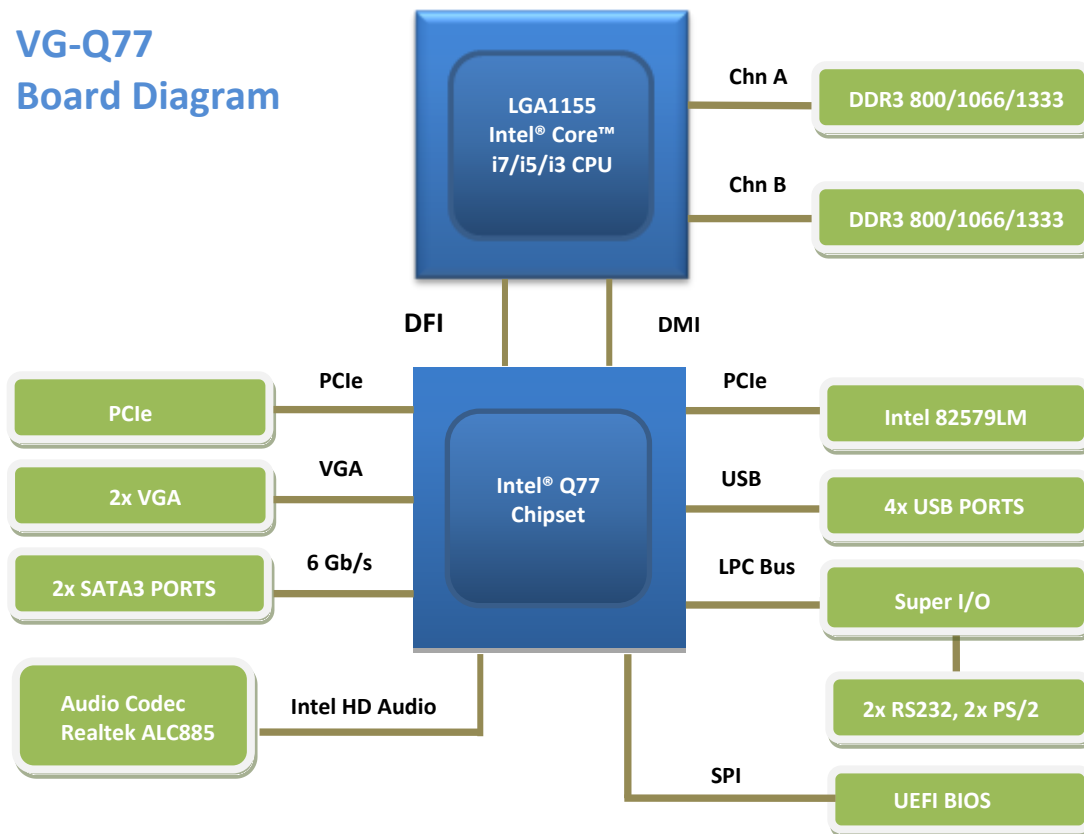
VG-Q77
Board Diagram

LGA1155
Intel® Core™
i7/i5/i3 CPU

Chn A

DDR3 800/1066/1333

Chn B

DDR3 800/1066/1333

DFI

DMI

PCIe

PCIe

PCIe

PCIe

Intel 82579LM

VGA

2x VGA

Intel® Q77
Chipset

USB

4x USB PORTS

6 Gb/s

2x SATA3 PORTS

LPC Bus

Super I/O

2x RS232, 2x PS/2

Audio Codec
Realtek ALC885

Intel HD Audio

SPI

UEFI BIOS